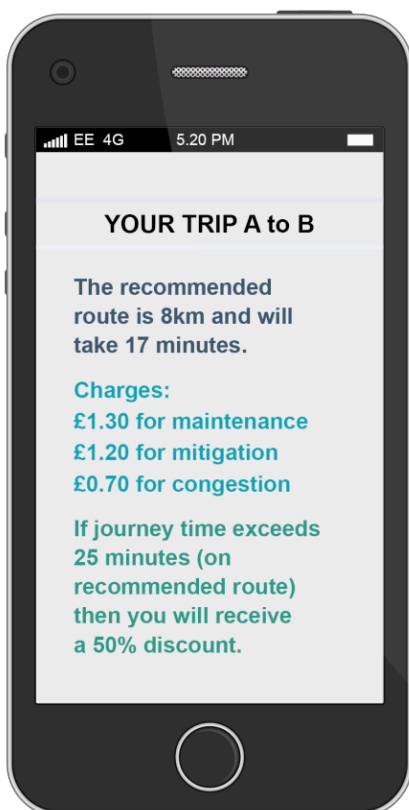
EE 4G 5.20 PM

YOUR TRIP A to B

The recommended route is 8km and will take 17 minutes.

Charges:
£1.30 for maintenance
£1.20 for mitigation
£0.70 for congestion

If journey time exceeds 25 minutes (on recommended route) then you will receive a 50% discount.